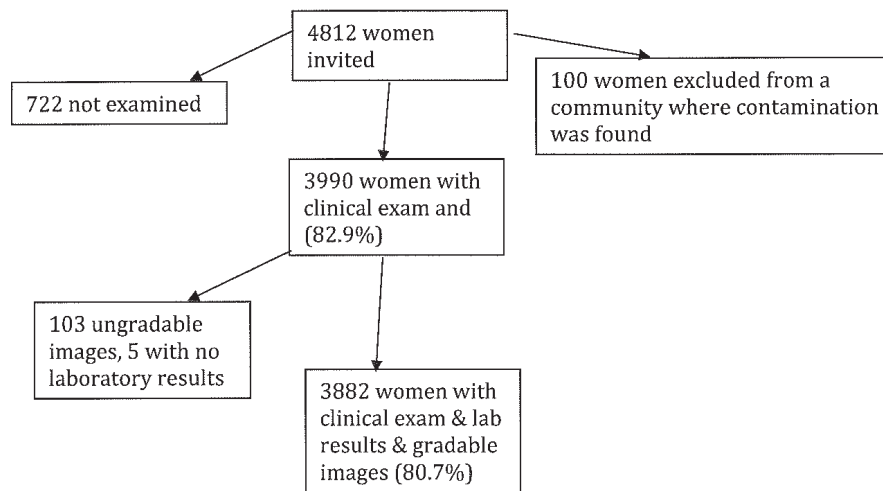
4812 women invited

722 not examined

100 women excluded from a community where contamination was found

3990 women with clinical exam and (82.9%)

103 ungradable images, 5 with no laboratory results

3882 women with clinical exam & lab results & gradable images (80.7%)